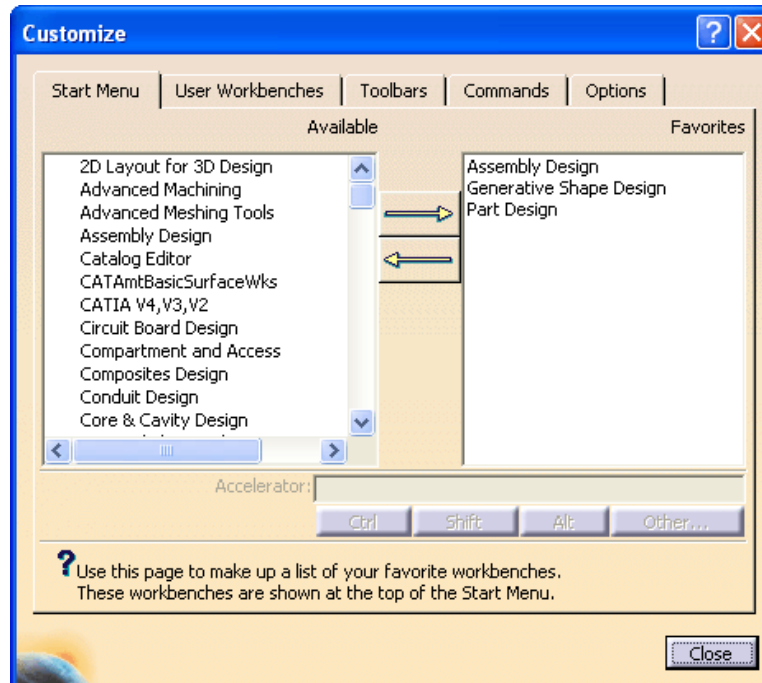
Customize

Start Menu | User Workbenches | Toolbars | Commands | Options

Available

2D Layout for 3D Design
Advanced Machining
Advanced Meshing Tools
Assembly Design
Catalog Editor
CATAmtBasicSurfaceWks
CATIA V4,V3,V2
Circuit Board Design
Compartment and Access
Composites Design
Conduit Design
Core & Cavity Design
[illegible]

Favorites

Assembly Design
Generative Shape Design
Part Design

Accelerator:

Ctrl Shift Alt Other...

? Use this page to make up a list of your favorite workbenches.
These workbenches are shown at the top of the Start Menu.

Close